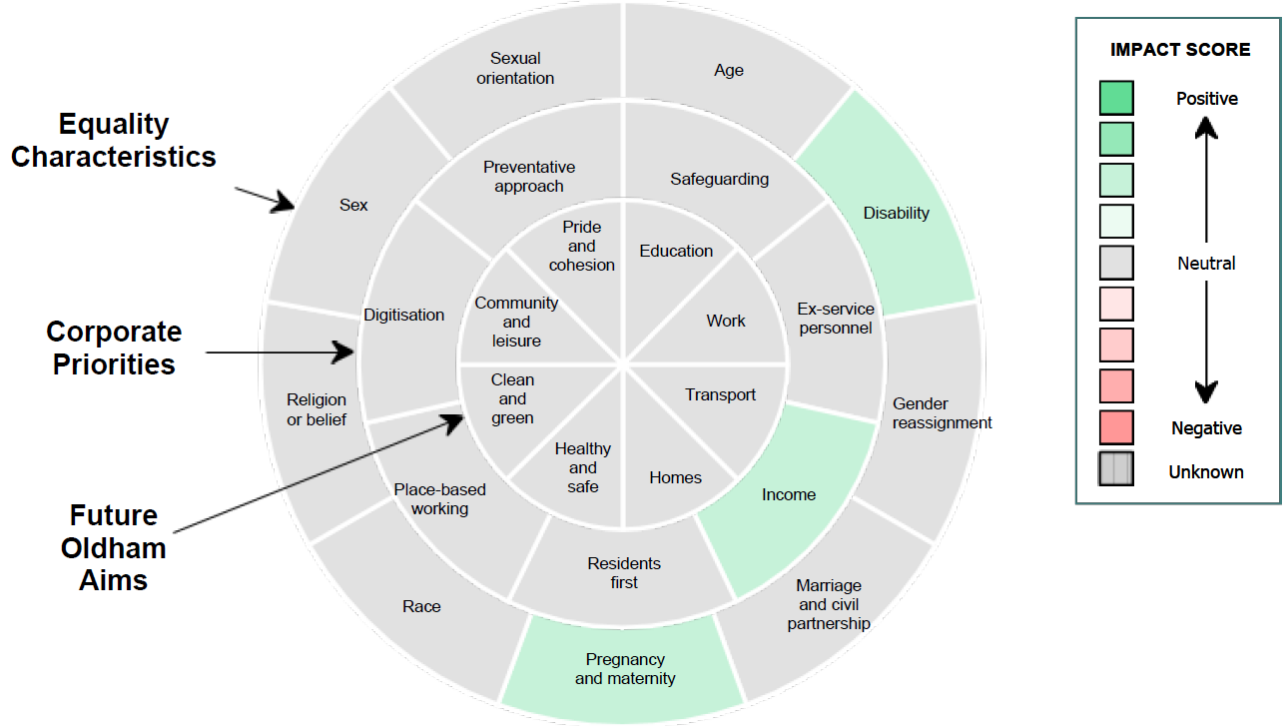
Equality Characteristics

Corporate Priorities

Future Oldham Aims

Sexual orientation

Age

Disability

Gender reassignment

Marriage and civil partnership

Pregnancy and maternity

Race

Religion or belief

Sex

Preventative approach

Safeguarding

Ex-service personnel

Income

Residents first

Place-based working

Digitisation

Pride and cohesion

Education

Work

Transport

Homes

Healthy and safe

Clean and green

Community and leisure

IMPACT SCORE

Positive

Neutral

Negative

Unknown